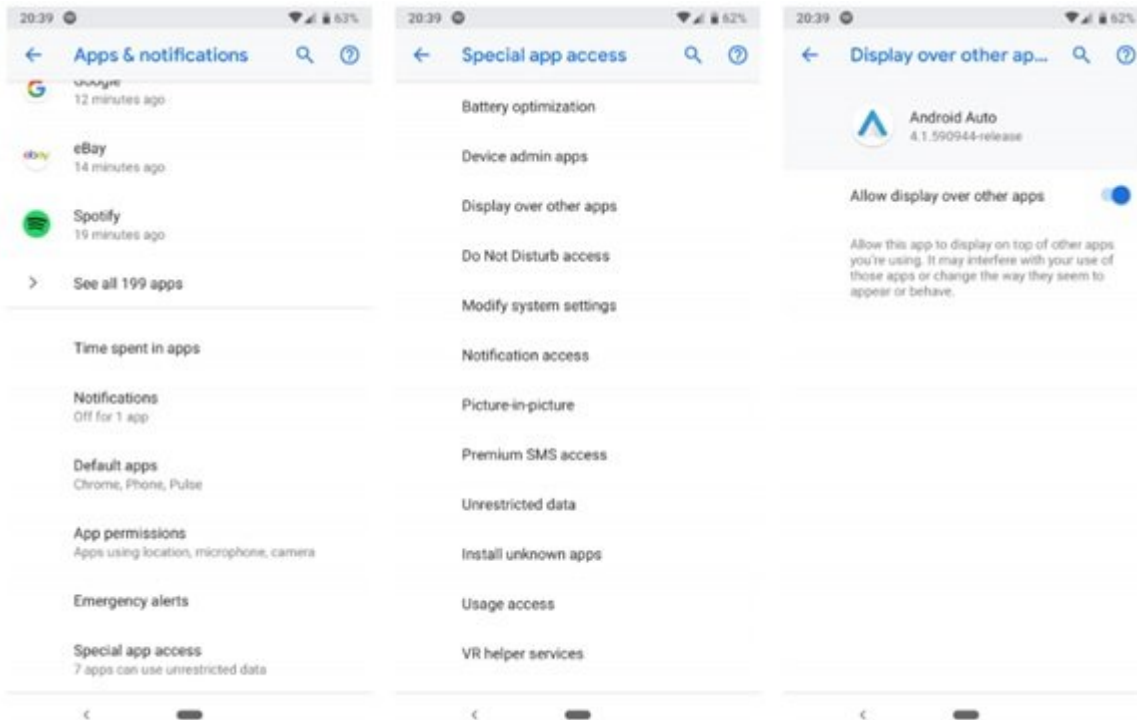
20:39 63%

Apps & notifications

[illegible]
12 minutes ago

eBay
14 minutes ago

Spotify
19 minutes ago

See all 199 apps

Time spent in apps

Notifications
Off for 1 app

Default apps
Chrome, Phone, Pulse

App permissions
Apps using location, microphone, camera

Emergency alerts

Special app access
7 apps can use unrestricted data

20:39 62%

Special app access

Battery optimization

Device admin apps

Display over other apps

Do Not Disturb access

Modify system settings

Notification access

Picture-in-picture

Premium SMS access

Unrestricted data

Install unknown apps

Usage access

VR helper services

20:39 62%

Display over other ap...

Android Auto
4.1.590944-release

Allow display over other apps

Allow this app to display on top of other apps you're using. It may interfere with your use of those apps or change the way they seem to appear or behave.